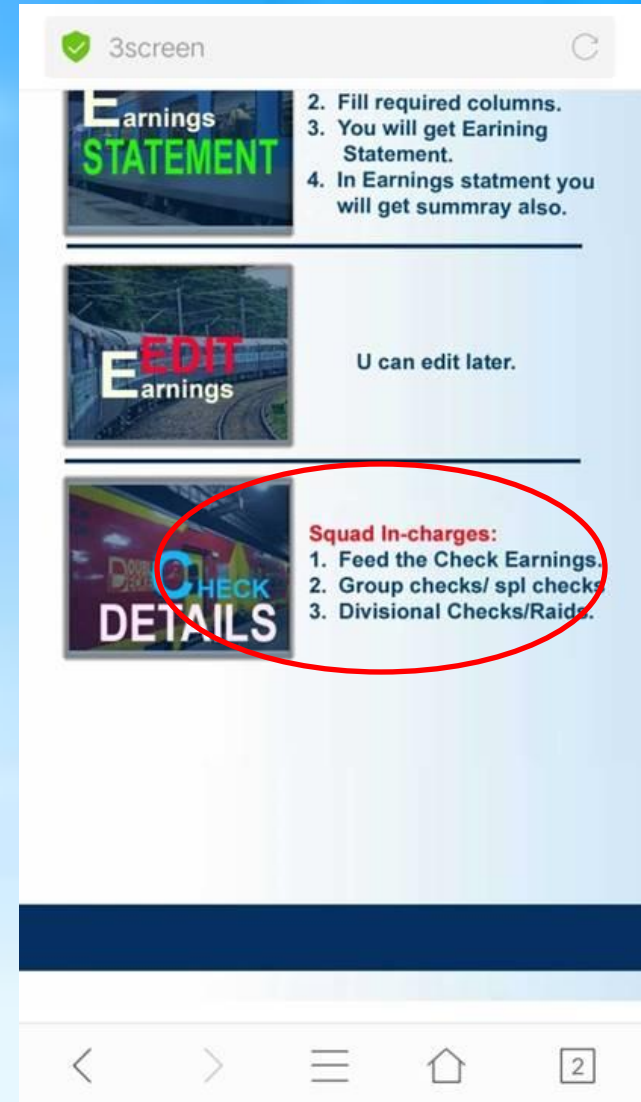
3screen

Earnings STATEMENT

2. Fill required columns.
3. You will get Earining Statement.
4. In Earnings statment you will get summray also.

EDIT Earnings

U can edit later.

CHECK DETAILS

Squad In-charges:
1. Feed the Check Earnings.
2. Group checks/ spl checks
3. Divisional Checks/Raids.

2